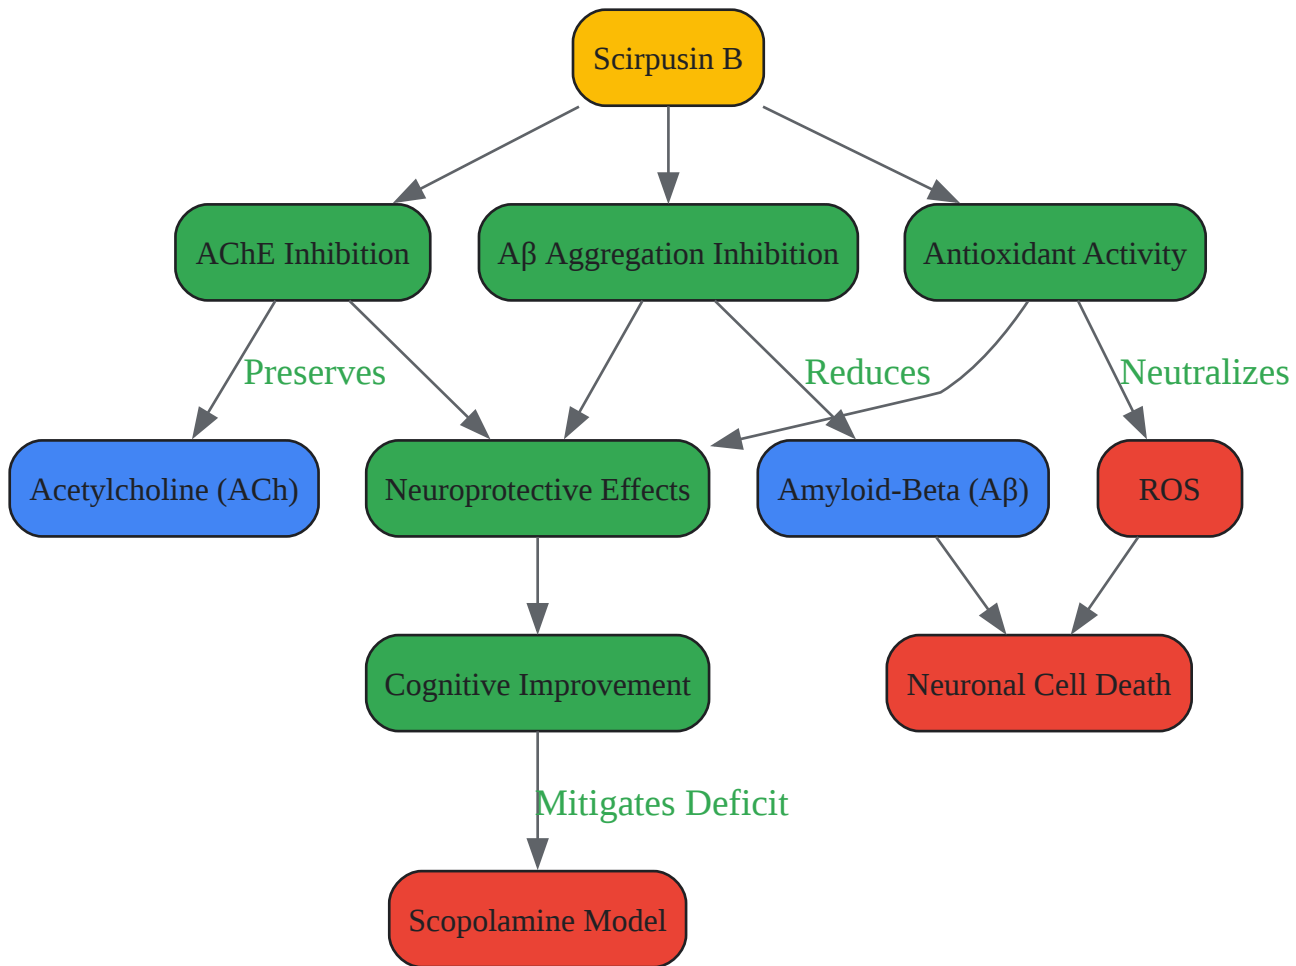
Scirpusin B

AChE Inhibition

Aβ Aggregation Inhibition

Antioxidant Activity

Preserves

Reduces

Neutralizes

Acetylcholine (ACh)

Neuroprotective Effects

Amyloid-Beta (Aβ)

ROS

Cognitive Improvement

Neuronal Cell Death

Mitigates Deficit

Scopolamine Model